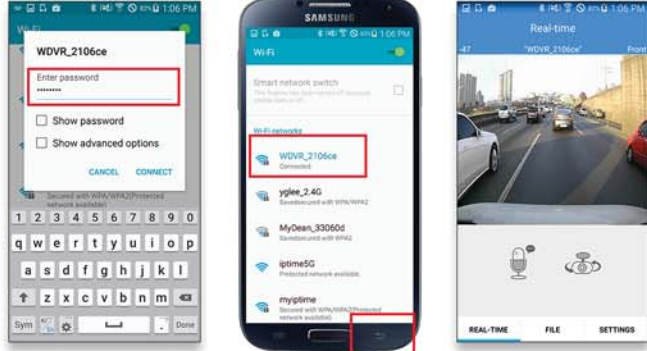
1:06 PM
Wi-Fi
WDVR_2106ce
Enter password
••••••••
Show password
Show advanced options
CANCEL CONNECT
Secured with WPA/WPA2 (Protected
1 2 3 4 5 6 7 8 9 0
q w e r t y u i o p
a s d f g h j k l
z x c v b n m
Sym
Done

SAMSUNG
1:06 PM
Wi-Fi
Smart network switch
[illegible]
Wi-Fi networks
WDVR_2106ce
Connected
yglee_2.4G
Saved, secured with WPA/WPA2
MyDean_33060d
Saved, secured with WPA2
iptime5G
Protected network available
myiptime
Secured with WPA/WPA2 (Protected network available)

1:06 PM
Real-time
-47 "WDVR_2106ce" Front
REAL-TIME FILE SETTINGS